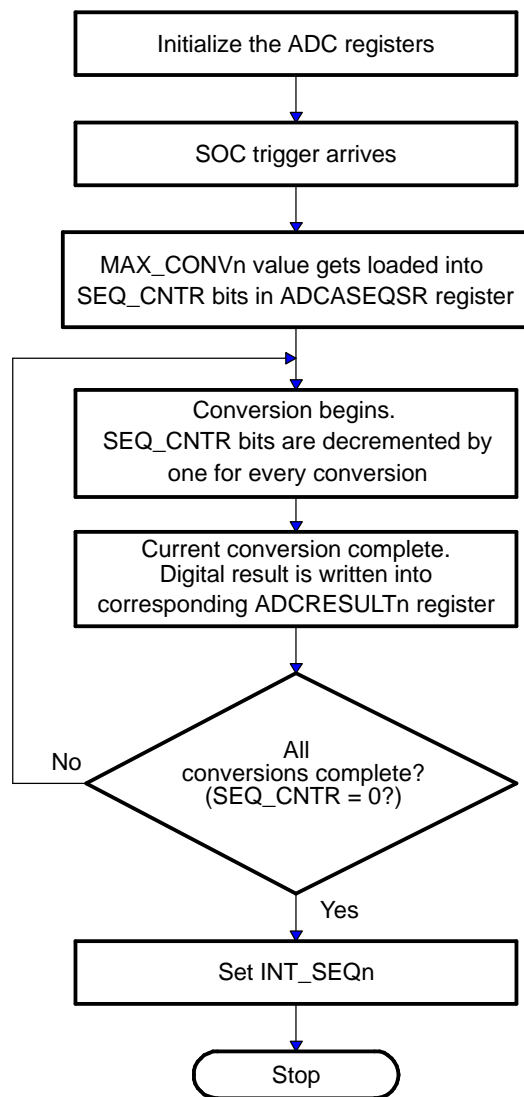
Initialize the ADC registers

SOC trigger arrives

MAX_CONVn value gets loaded into SEQ_CNTR bits in ADCASEQSR register

Conversion begins. SEQ_CNTR bits are decremented by one for every conversion

Current conversion complete. Digital result is written into corresponding ADCRESULTn register

No

All conversions complete? (SEQ_CNTR = 0?)

Yes

Set INT_SEQn

Stop